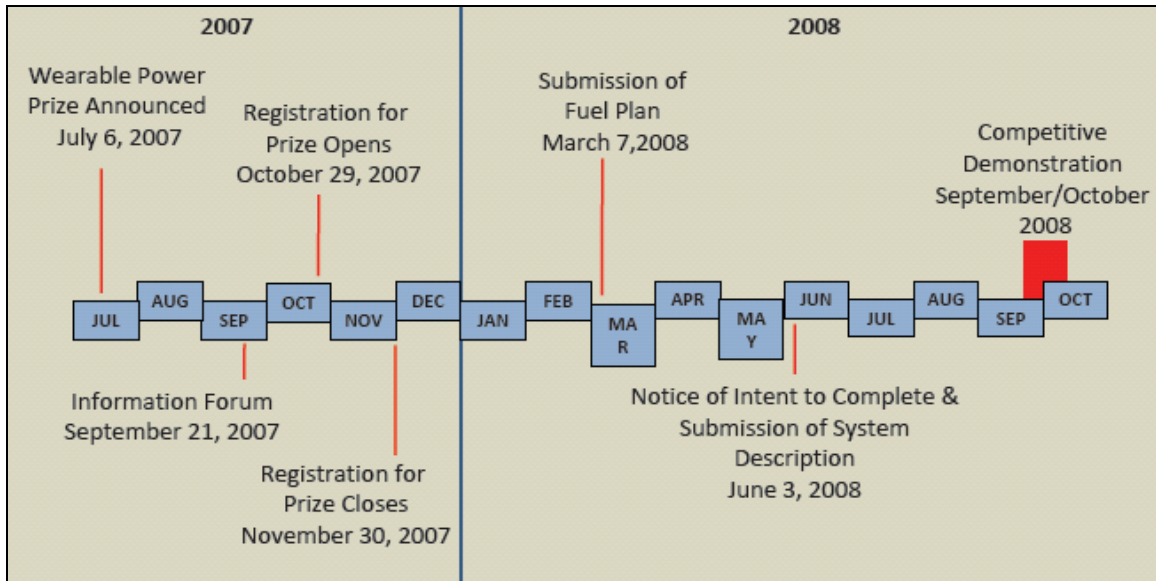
2007

2008

Wearable Power Prize Announced July 6, 2007

Registration for Prize Opens October 29, 2007

Submission of Fuel Plan March 7,2008

Competitive Demonstration September/October 2008

JUL

AUG

SEP

OCT

NOV

DEC

JAN

FEB

MA R

APR

MA Y

JUN

JUL

AUG

SEP

OCT

Information Forum September 21, 2007

Registration for Prize Closes November 30, 2007

Notice of Intent to Complete & Submission of System Description June 3, 2008